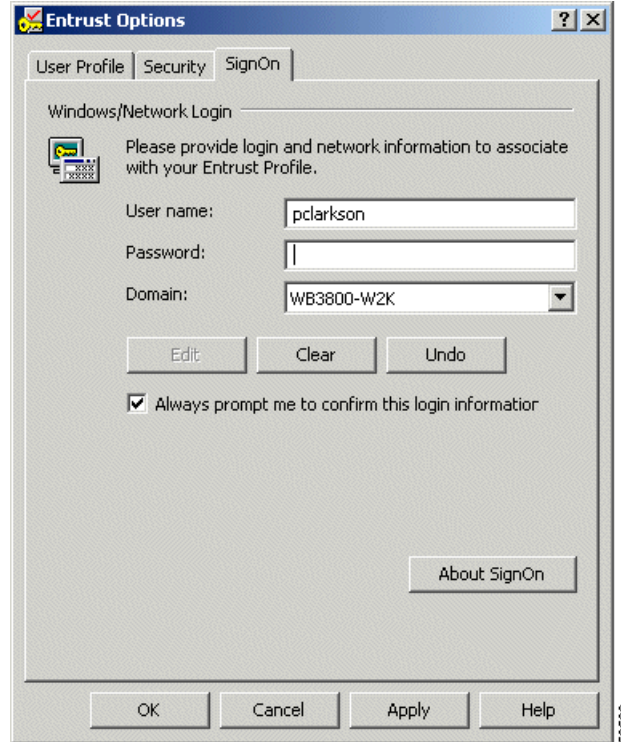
Entrust Options

? X

User Profile | Security | SignOn

Windows/Network Login

Please provide login and network information to associate with your Entrust Profile.

User name: pclarkson

Password:

Domain: WB3800-W2K

Edit | Clear | Undo

Always prompt me to confirm this login informatior

About SignOn

OK | Cancel | Apply | Help